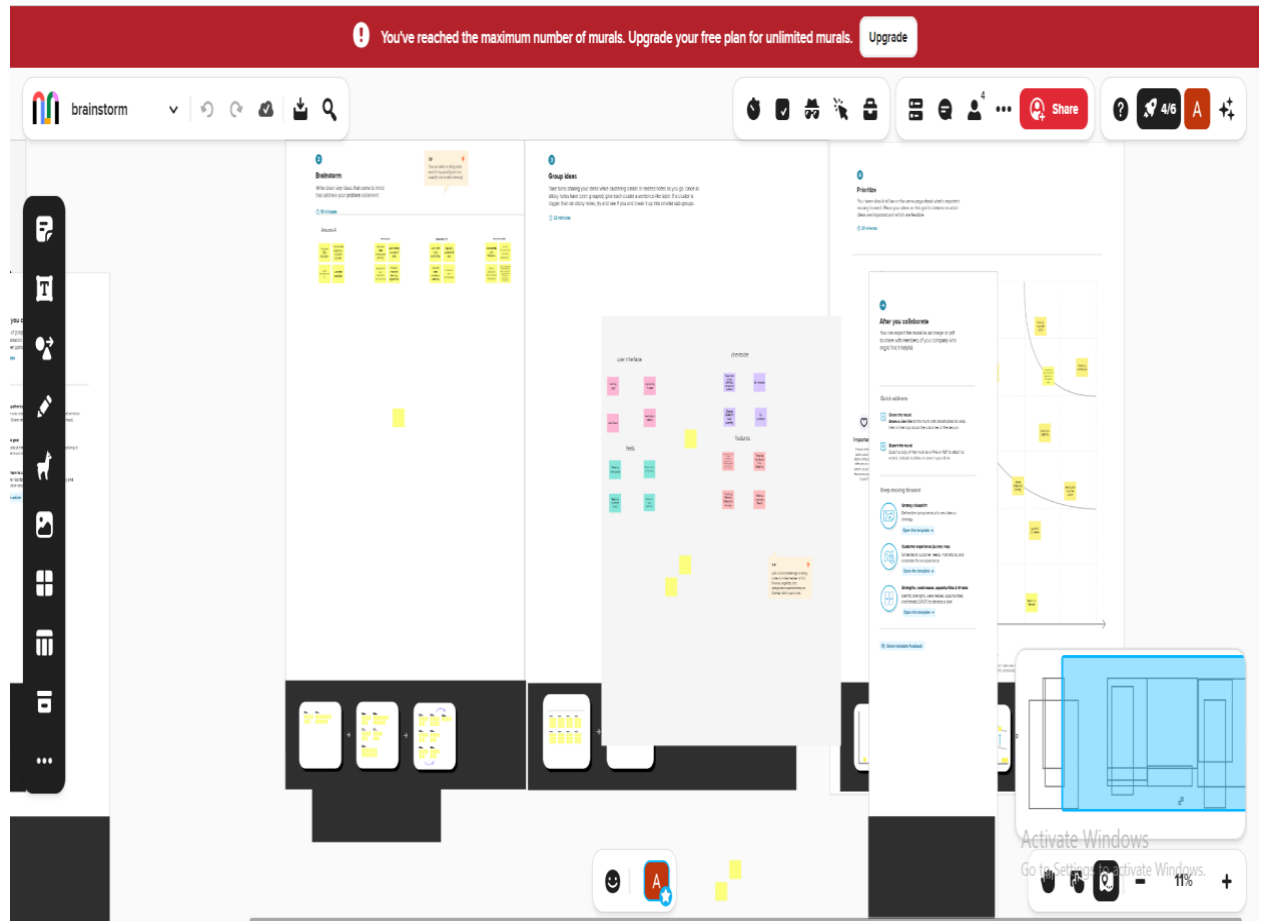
You've reached the maximum number of murals. Upgrade your free plan for unlimited murals. Upgrade

brainstorm

4

Share

4/6

A

Brainstorm

Write down any ideas that come to mind that address your problem statement.

Group ideas

Prioritize

After you collaborate

Quick actions

Keep moving forward

user interface

features

Activate Windows
Go to Settings to activate Windows.

11%

-

+

A